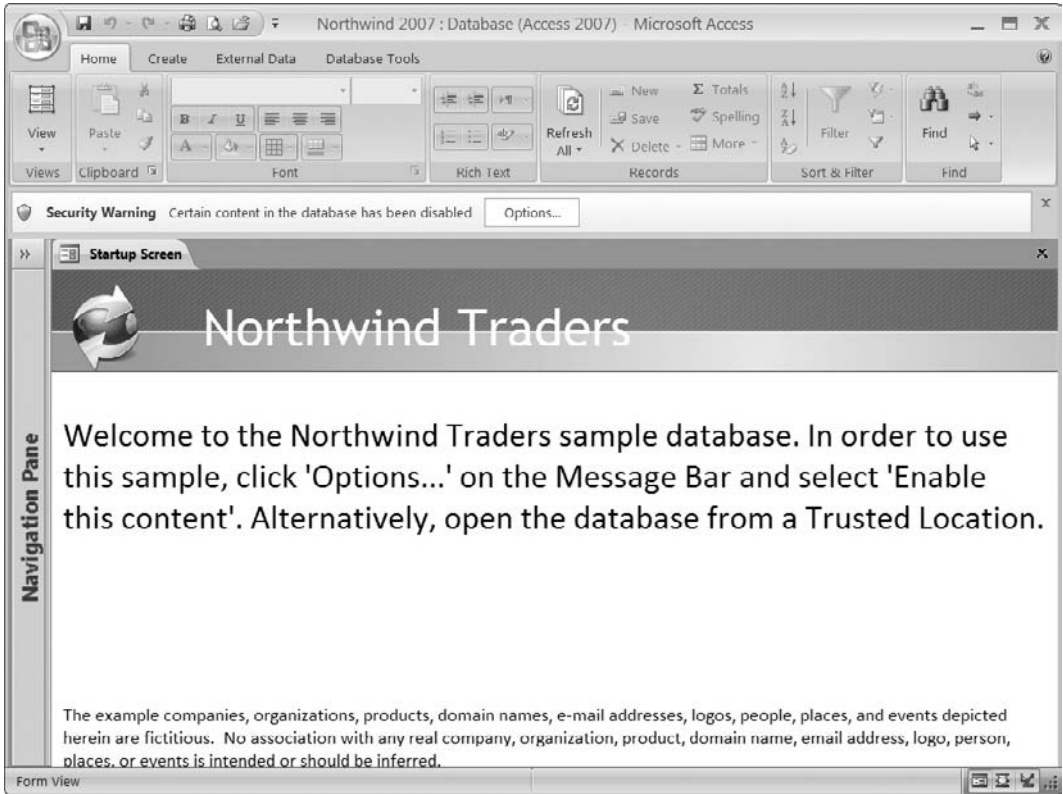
Northwind 2007 : Database (Access 2007) - Microsoft Access

Home Create External Data Database Tools

View Paste B I U Refresh All New Save Delete Totals Spelling More Filter Find

Views Clipboard Font Rich Text Records Sort & Filter Find

Security Warning Certain content in the database has been disabled Options...

Startup Screen

Navigation Pane

Northwind Traders

Welcome to the Northwind Traders sample database. In order to use this sample, click 'Options...' on the Message Bar and select 'Enable this content'. Alternatively, open the database from a Trusted Location.

The example companies, organizations, products, domain names, e-mail addresses, logos, people, places, and events depicted herein are fictitious. No association with any real company, organization, product, domain name, email address, logo, person, places, or events is intended or should be inferred.

Form View